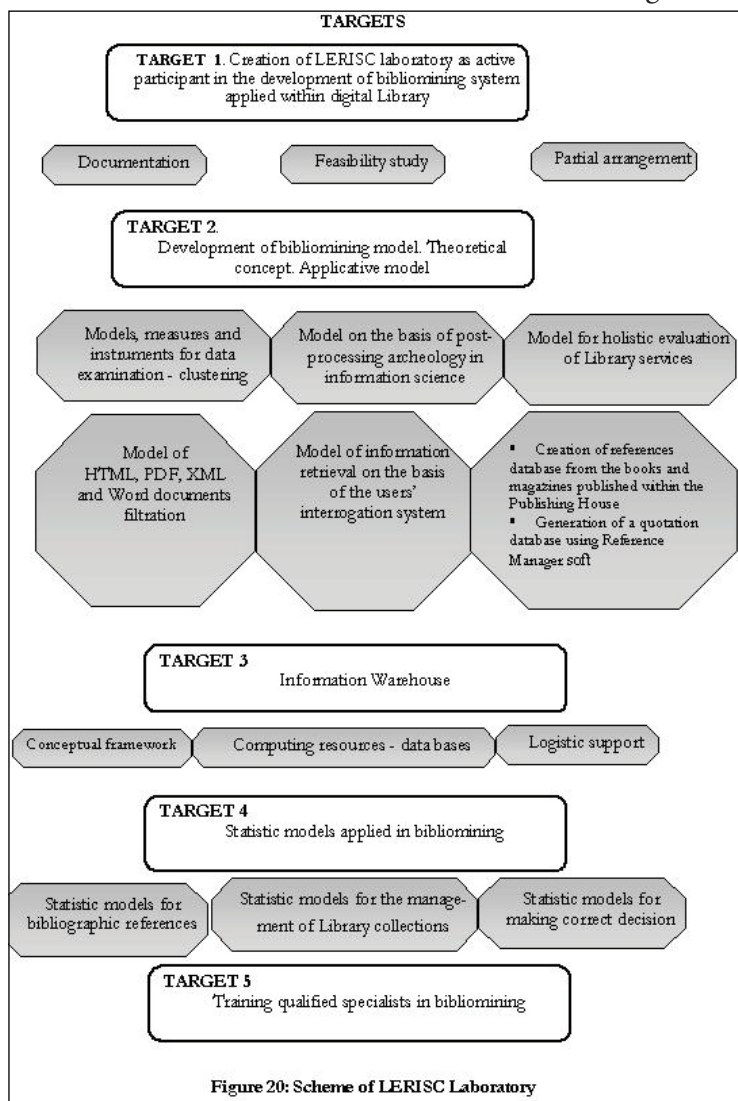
TARGETS

TARGET 1. Creation of LERISC laboratory as active participant in the development of bibliomining system applied within digital Library

Documentation

Feasibility study

Partial arrangement

TARGET 2.
Development of bibliomining model. Theoretical concept. Applicative model

Models, measures and instruments for data examination - clustering

Model on the basis of post-processing archeology in information science

Model for holistic evaluation of Library services

Model of HTML, PDF, XML and Word documents filtration

Model of information retrieval on the basis of the users' interrogation system

▪ Creation of references database from the books and magazines published within the Publishing House
▪ Generation of a quotation database using Reference Manager soft

TARGET 3
Information Warehouse

Conceptual framework

Computing resources - data bases

Logistic support

TARGET 4
Statistic models applied in bibliomining

Statistic models for bibliographic references

Statistic models for the management of Library collections

Statistic models for making correct decision

TARGET 5
Training qualified specialists in bibliomining

Figure 20: Scheme of LERISC Laboratory